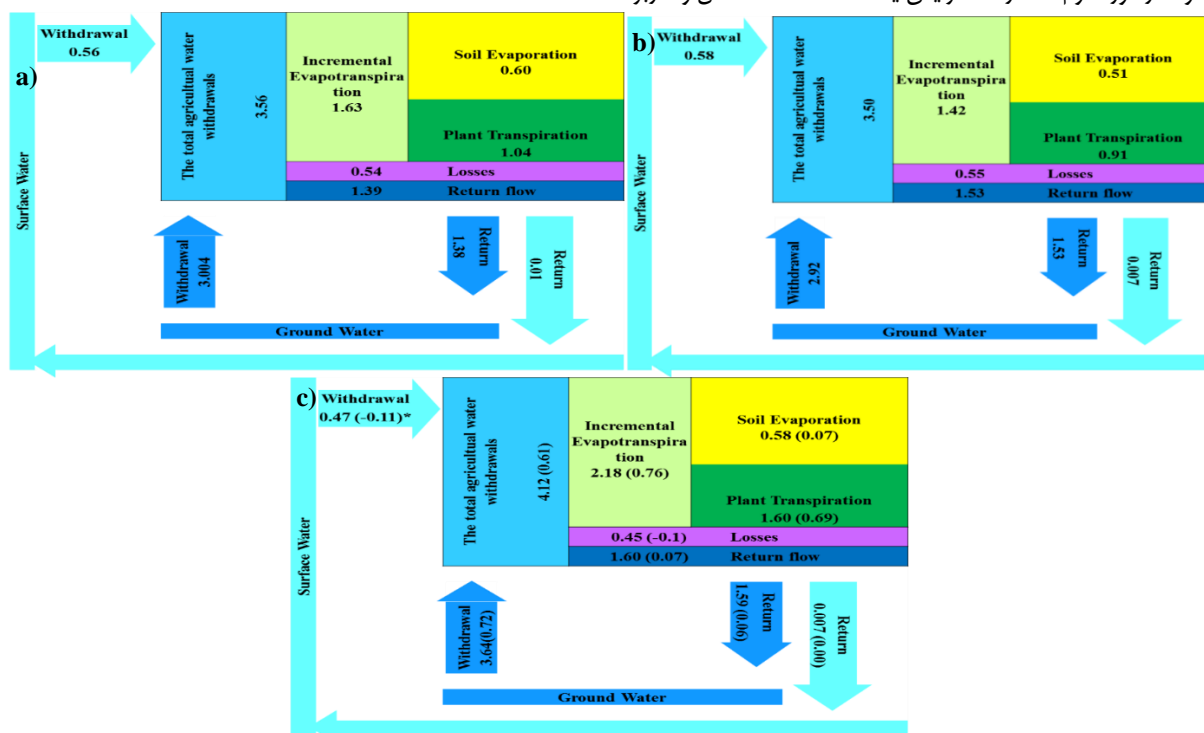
a)

Withdrawal
0.56

Surface Water

The total agricultual water withdrawals

3.56

Incremental Evapotranspiration
1.63

Soil Evaporation
0.60

Plant Transpiration
1.04

0.54 Losses

1.39 Return flow

Withdrawal
3.004

Return
1.38

Return
0.01

Ground Water

b)

Withdrawal
0.58

Surface Water

The total agricultural water withdrawals

3.50

Incremental Evapotranspiration
1.42

Soil Evaporation
0.51

Plant Transpiration
0.91

0.55 Losses

1.53 Return flow

Withdrawal
2.92

Return
1.53

Return
0.007

Ground Water

c)

Withdrawal
0.47 (-0.11)*

Surface Water

The total agricultual water withdrawals

4.12 (0.61)

Incremental Evapotranspiration
2.18 (0.76)

Soil Evaporation
0.58 (0.07)

Plant Transpiration
1.60 (0.69)

0.45 (-0.1) Losses

1.60 (0.07) Return flow

Withdrawal
3.64(0.72)

Return
1.59 (0.06)

Return
0.007 (0.00)

Ground Water